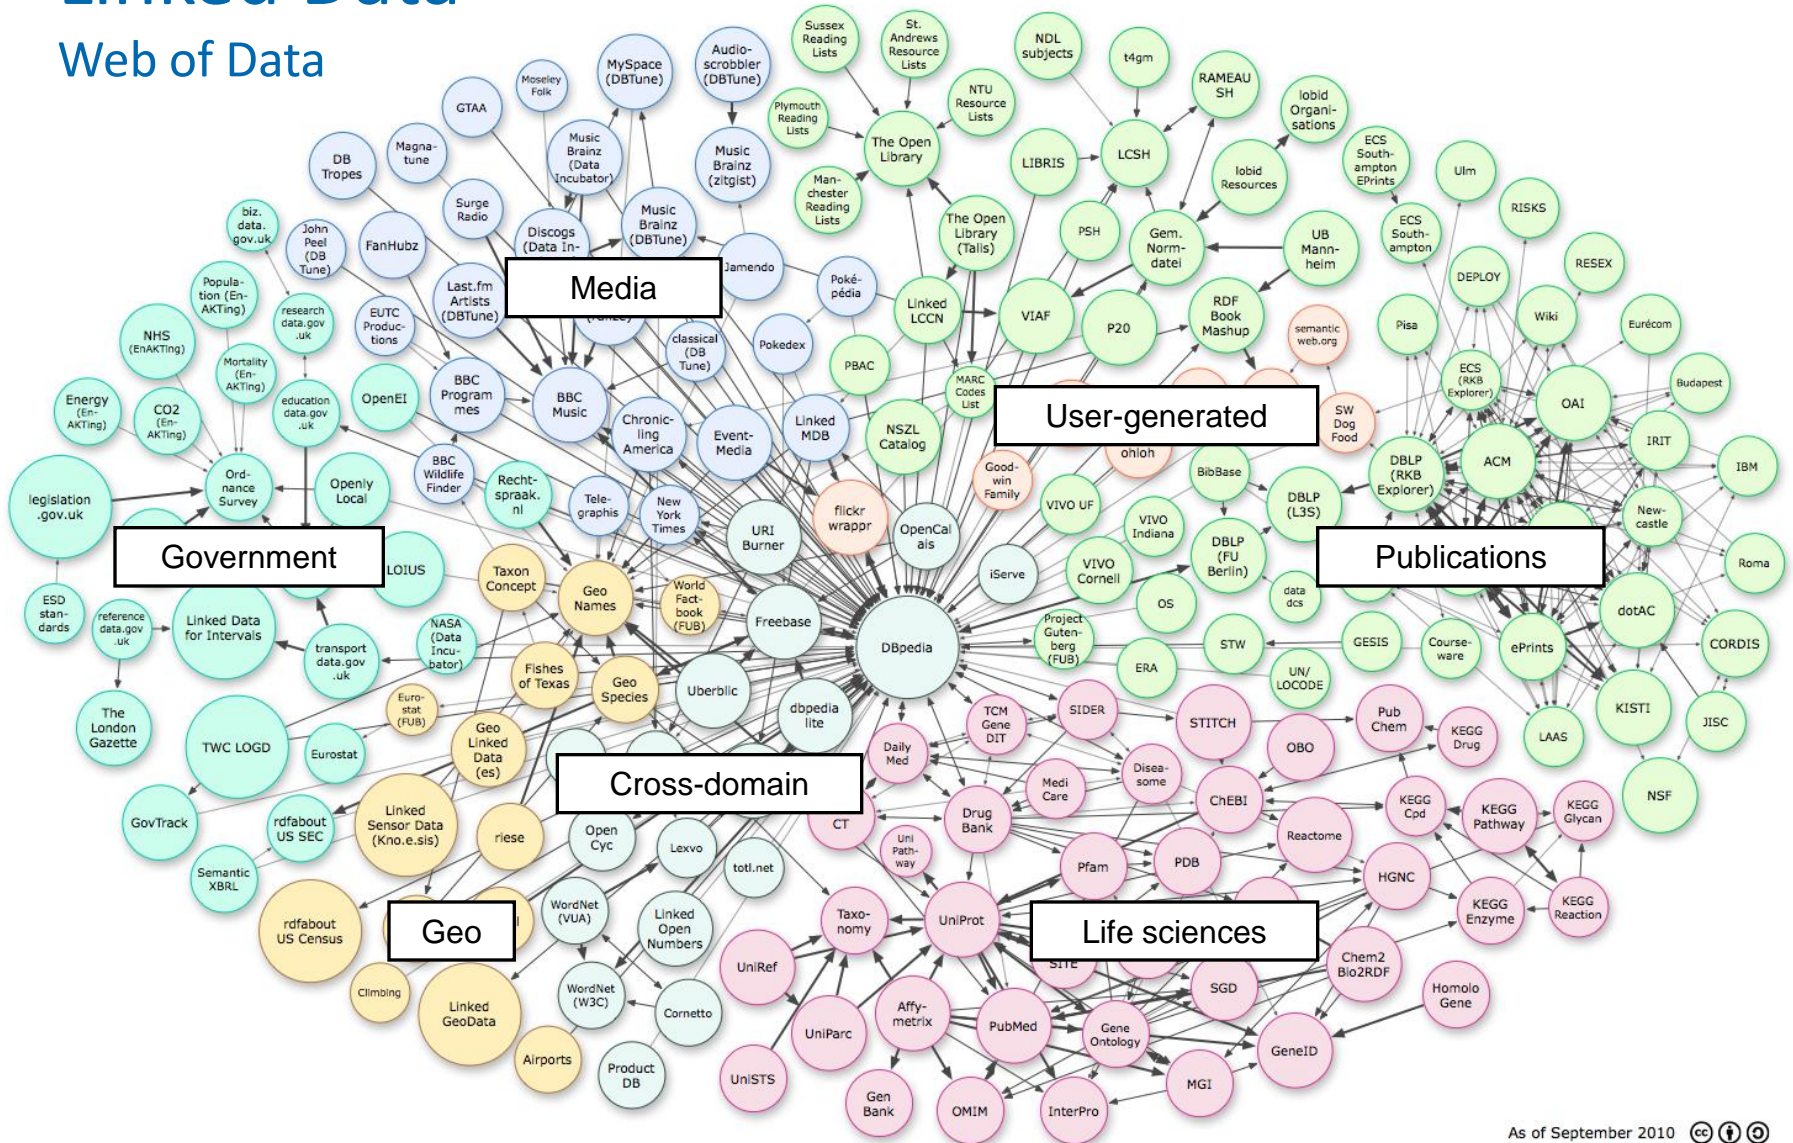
Web of Data

Media

User-generated

Government

Publications

Cross-domain

Geo

Life sciences

Sussex Reading Lists
St. Andrews Resource Lists
NDL subjects
t4gm
RAMEAU SH
lobid Organisations
Moseley Folk
MySpace (DBTune)
Audioscrobbler (DBTune)
Plymouth Reading Lists
NTU Resource Lists
The Open Library
LIBRIS
LCSH
ECS Southampton EPrints
GTAA
Music Brainz (Data Incubator)
Music Brainz (zitgist)
Manchester Reading Lists
lobid Resources
Ulm
DB Tropes
Magnatune
Surge Radio
Discogs (Data In-
Music Brainz (DBTune)
The Open Library (Talis)
PSH
Gem. Normdatei
UB Mannheim
ECS Southampton
RISKS
biz. data. gov.uk
John Peel (DB Tune)
FanHubz
Jamendo
Poképédia
DEPLOY
RESEX
Population (En-AKTing)
research data.gov .uk
EUTC Productions
Last.fm Artists (DBTune)
Linked LCCN
VIAF
P20
RDF Book Mashup
semantic web.org
Pisa
Wiki
Eurécom
NHS (EnAKTing)
Mortality (En-AKTing)
classical (DB Tune)
Pokedex
PBAC
MARC Codes List
ECS (RKB Explorer)
OAI
Budapest
Energy (En-AKTing)
CO2 (En-AKTing)
education data.gov .uk
OpenEI
BBC Programmes
BBC Music
Chronicling America
Event Media
Linked MDB
NSZL Catalog
SW Dog Food
IRIT
IBM
ohloh
ACM
Ordnance Survey
Openly Local
BBC Wildlife Finder
Rechtspraak. nl
Telegraphis
New York Times
URI Burner
flickr wrappr
OpenCalais
Good-win Family
VIVO UF
BibBase
DBLP (RKB Explorer)
legislation .gov.uk
VIVO Indiana
DBLP (L3S)
Newcastle
LOIUS
Taxon Concept
Geo Names
World Factbook (FUB)
iServe
VIVO Cornell
DBLP (FU Berlin)
Roma
ESD standards
reference data.gov .uk
Linked Data for Intervals
transport data.gov .uk
NASA (Data Incubator)
Freebase
DBpedia
Project Gutenberg (FUB)
OS
data dcs
GESIS
Course-ware
ePrints
dotAC
CORDIS
Fishes of Texas
Geo Species
Uberblic
STW
ERA
UN/ LOCODE
The London Gazette
TWC LOGD
Eurostat
Eurostat (FUB)
Geo Linked Data (es)
dbpedia lite
Daily Med
TCM Gene DIT
SIDER
STITCH
Pub Chem
KEGG Drug
LAAS
KISTI
JISC
OBO
Diseasome
GovTrack
rdfabout US SEC
Linked Sensor Data (Kno.e.sis)
riese
Open Cyc
Lexvo
CT
Medi Care
Drug Bank
ChEBI
KEGG Cpd
KEGG Pathway
KEGG Glycan
NSF
Semantic XBRL
totl.net
Uni Pathway
Reactome
Pfam
PDB
HGNC
rdfabout US Census
WordNet (VUA)
Linked Open Numbers
Taxonomy
UniProt
KEGG Enzyme
KEGG Reaction
UniRef
SITE
SGD
Chem2 Bio2RDF
Homolo Gene
Climbing
Linked GeoData
WordNet (W3C)
Cornetto
Affymetrix
PubMed
Gene Ontology
UniParc
GeneID
Airports
Product DB
UniSTS
MGI
Gen Bank
OMIM
InterPro

As of September 2010